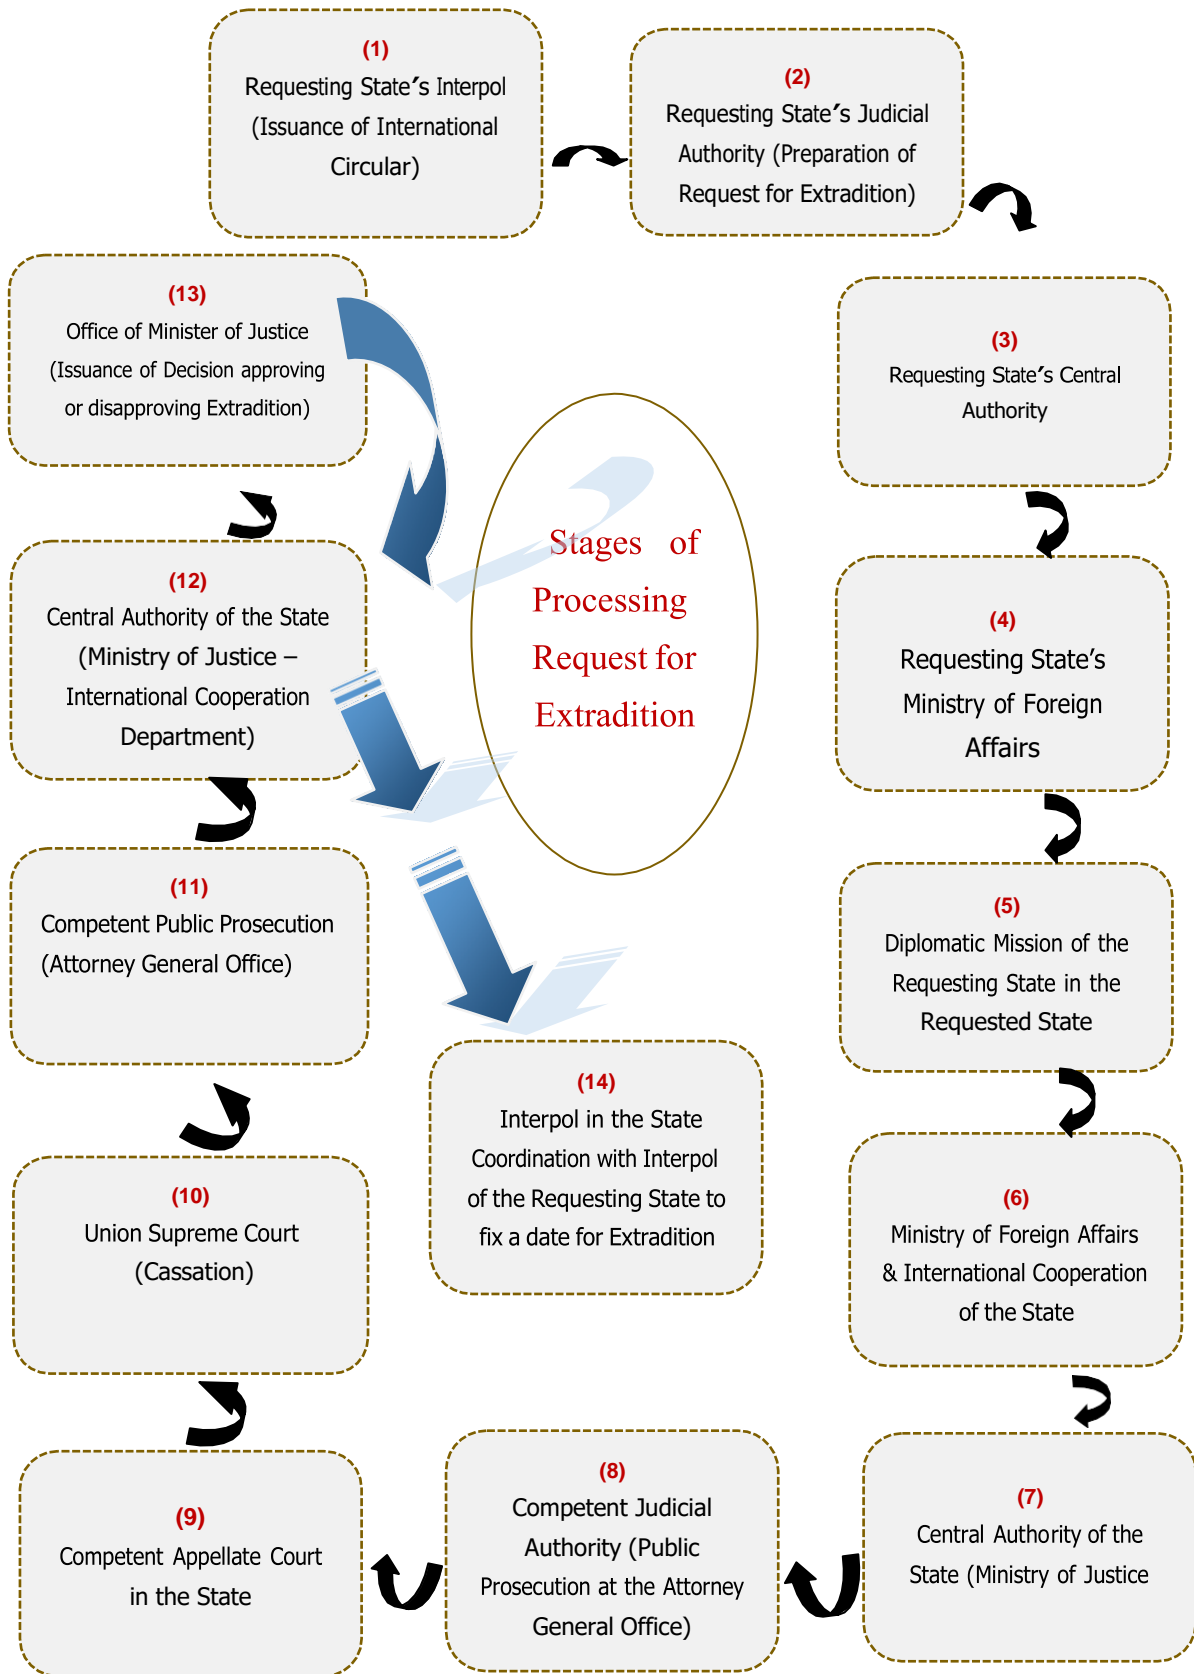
(1)
Requesting State's Interpol (Issuance of International Circular)

(2)
Requesting State's Judicial Authority (Preparation of Request for Extradition)

(13)
Office of Minister of Justice (Issuance of Decision approving or disapproving Extradition)

(3)
Requesting State's Central Authority

Stages of Processing Request for Extradition

(12)
Central Authority of the State (Ministry of Justice – International Cooperation Department)

(4)
Requesting State's Ministry of Foreign Affairs

(11)
Competent Public Prosecution (Attorney General Office)

(5)
Diplomatic Mission of the Requesting State in the Requested State

(14)
Interpol in the State Coordination with Interpol of the Requesting State to fix a date for Extradition

(10)
Union Supreme Court (Cassation)

(6)
Ministry of Foreign Affairs & International Cooperation of the State

(9)
Competent Appellate Court in the State

(8)
Competent Judicial Authority (Public Prosecution at the Attorney General Office)

(7)
Central Authority of the State (Ministry of Justice